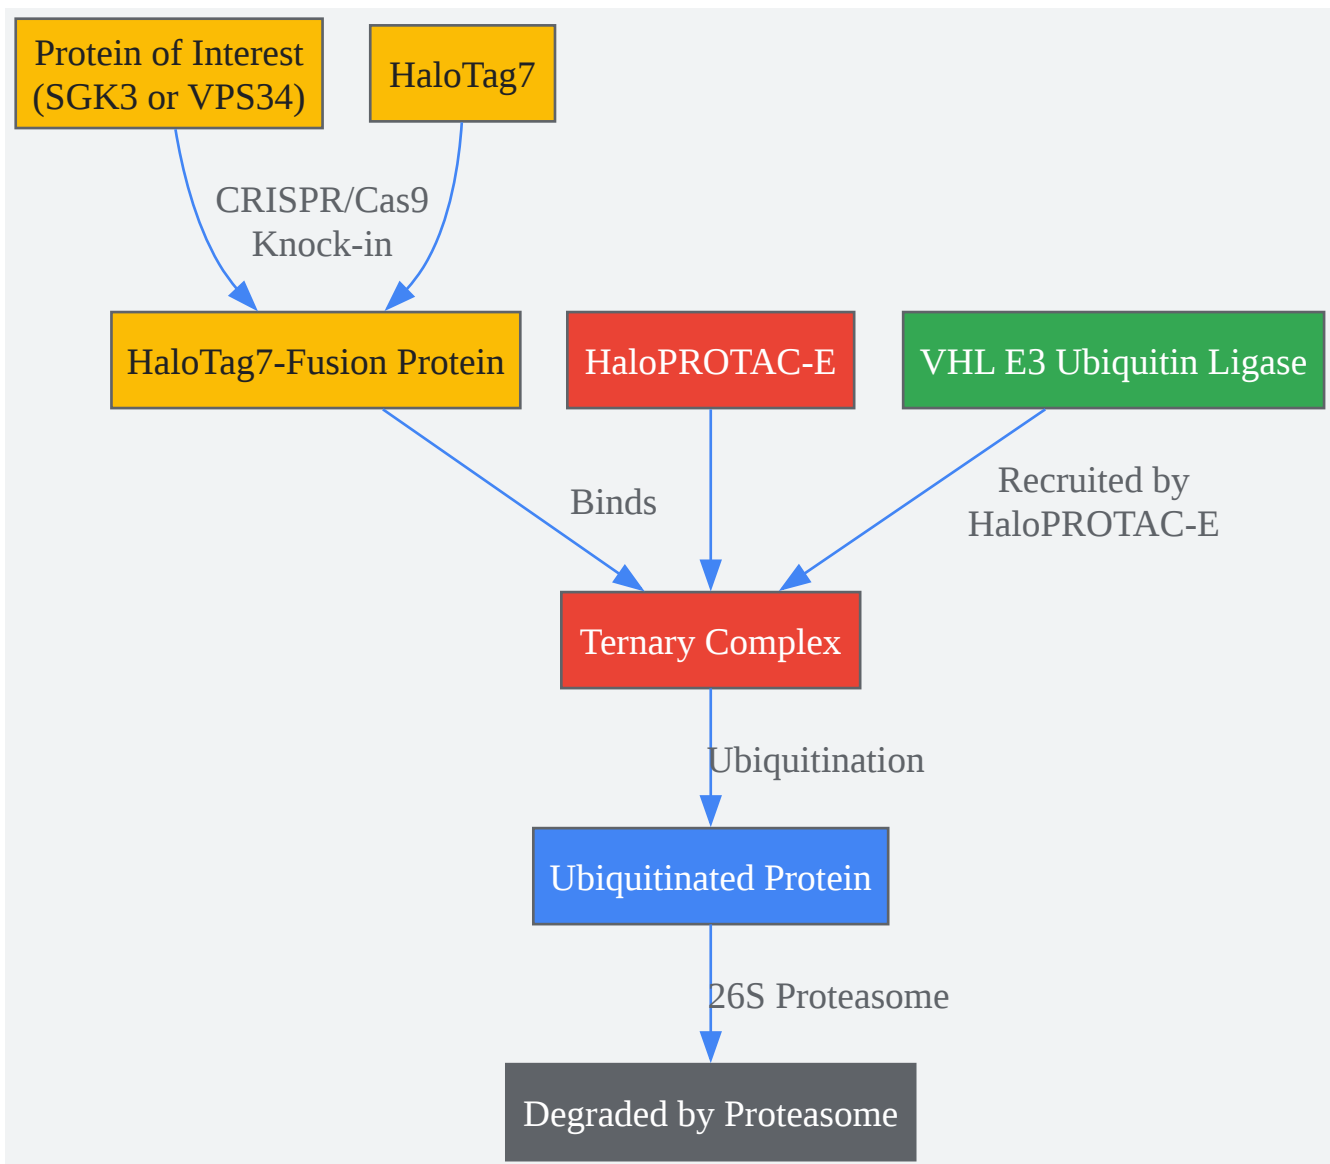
Protein of Interest (SGK3 or VPS34)

HaloTag7

CRISPR/Cas9 Knock-in

HaloTag7-Fusion Protein

HaloPROTAC-E

VHL E3 Ubiquitin Ligase

Binds

Recruited by HaloPROTAC-E

Ternary Complex

Ubiquitination

Ubiquitinated Protein

26S Proteasome

Degraded by Proteasome